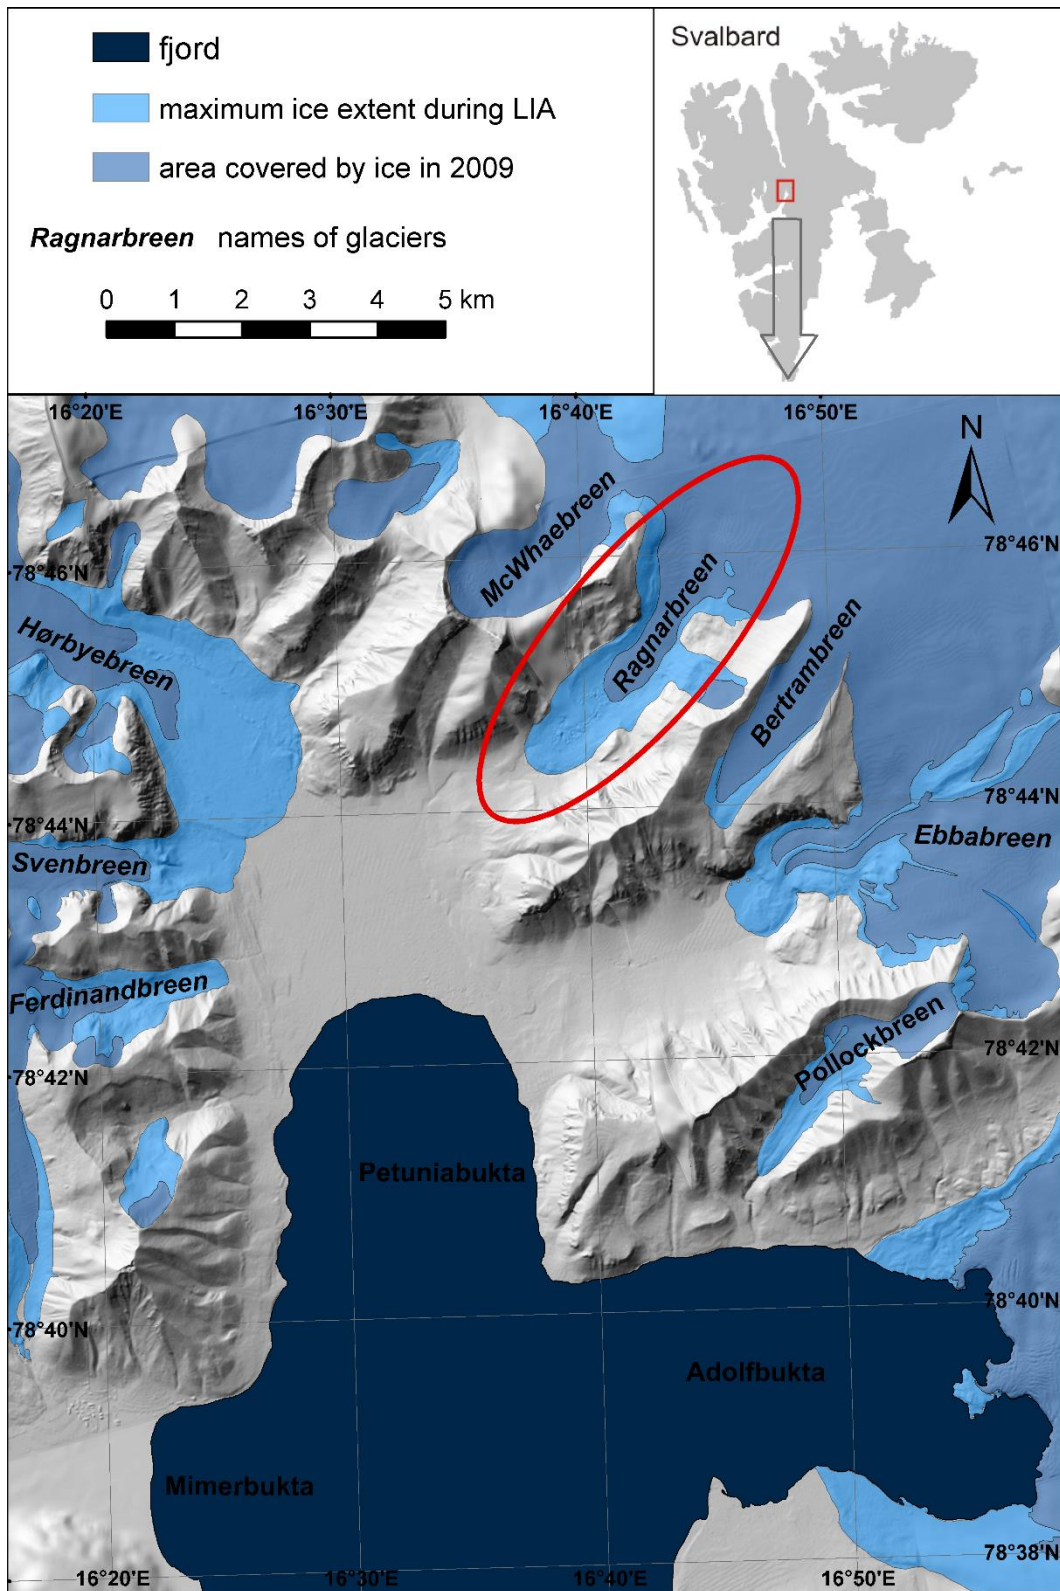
fjord
maximum ice extent during LIA
area covered by ice in 2009
Ragnarbreen names of glaciers
0 1 2 3 4 5 km

Svalbard

16°20'E 16°30'E 16°40'E 16°50'E
N
78°46'N
78°46'N
McWhaebreen
Ragnarbreen
Bertrambreen
Hørbyebreen
78°44'N
78°44'N
Svenbreen
Ebbabreen
Ferdinandbreen
Pollockbreen
78°42'N
78°42'N
Petuniabukta
78°40'N
78°40'N
Adolfbukta
Mimerbukta
78°38'N
16°20'E 16°30'E 16°40'E 16°50'E